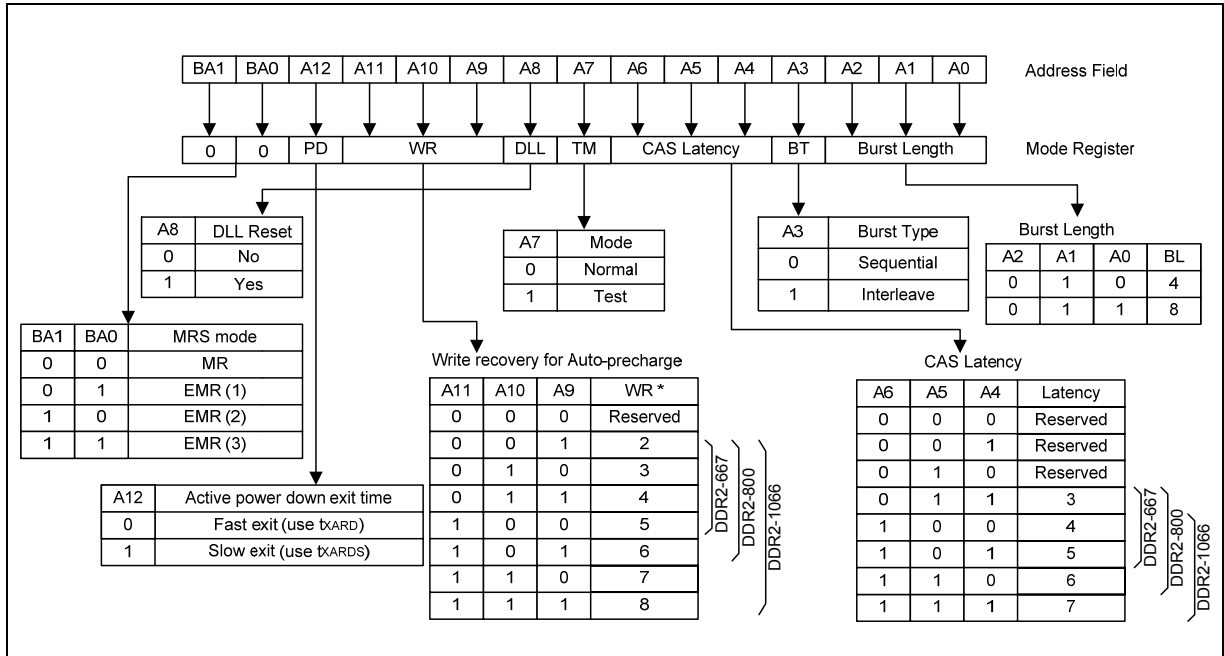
| BA1 | BA0 | A12 | A11 | A10 | A9 | A8 | A7 | A6 | A5 | A4 | A3 | A2 | A1 | A0 |
|---|---|---|---|---|---|---|---|---|---|---|---|---|---|---|

Address Field

| 0 | 0 | PD | WR | DLL | TM | CAS Latency | BT | Burst Length |
|---|---|---|---|---|---|---|---|---|

Mode Register

| A8 | DLL Reset |
|---|---|
| 0 | No |
| 1 | Yes |

| A7 | Mode |
|---|---|
| 0 | Normal |
| 1 | Test |

| A3 | Burst Type |
|---|---|
| 0 | Sequential |
| 1 | Interleave |

Burst Length

| A2 | A1 | A0 | BL |
|---|---|---|---|
| 0 | 1 | 0 | 4 |
| 0 | 1 | 1 | 8 |

| BA1 | BA0 | MRS mode |
|---|---|---|
| 0 | 0 | MR |
| 0 | 1 | EMR (1) |
| 1 | 0 | EMR (2) |
| 1 | 1 | EMR (3) |

Write recovery for Auto-precharge

| A11 | A10 | A9 | WR * |
|---|---|---|---|
| 0 | 0 | 0 | Reserved |
| 0 | 0 | 1 | 2 |
| 0 | 1 | 0 | 3 |
| 0 | 1 | 1 | 4 |
| 1 | 0 | 0 | 5 |
| 1 | 0 | 1 | 6 |
| 1 | 1 | 0 | 7 |
| 1 | 1 | 1 | 8 |

DDR2-667
DDR2-800
DDR2-1066

CAS Latency

| A6 | A5 | A4 | Latency |
|---|---|---|---|
| 0 | 0 | 0 | Reserved |
| 0 | 0 | 1 | Reserved |
| 0 | 1 | 0 | Reserved |
| 0 | 1 | 1 | 3 |
| 1 | 0 | 0 | 4 |
| 1 | 0 | 1 | 5 |
| 1 | 1 | 0 | 6 |
| 1 | 1 | 1 | 7 |

DDR2-667
DDR2-800
DDR2-1066

| A12 | Active power down exit time |
|---|---|
| 0 | Fast exit (use $t_{XARD}$) |
| 1 | Slow exit (use $t_{XARDS}$) |